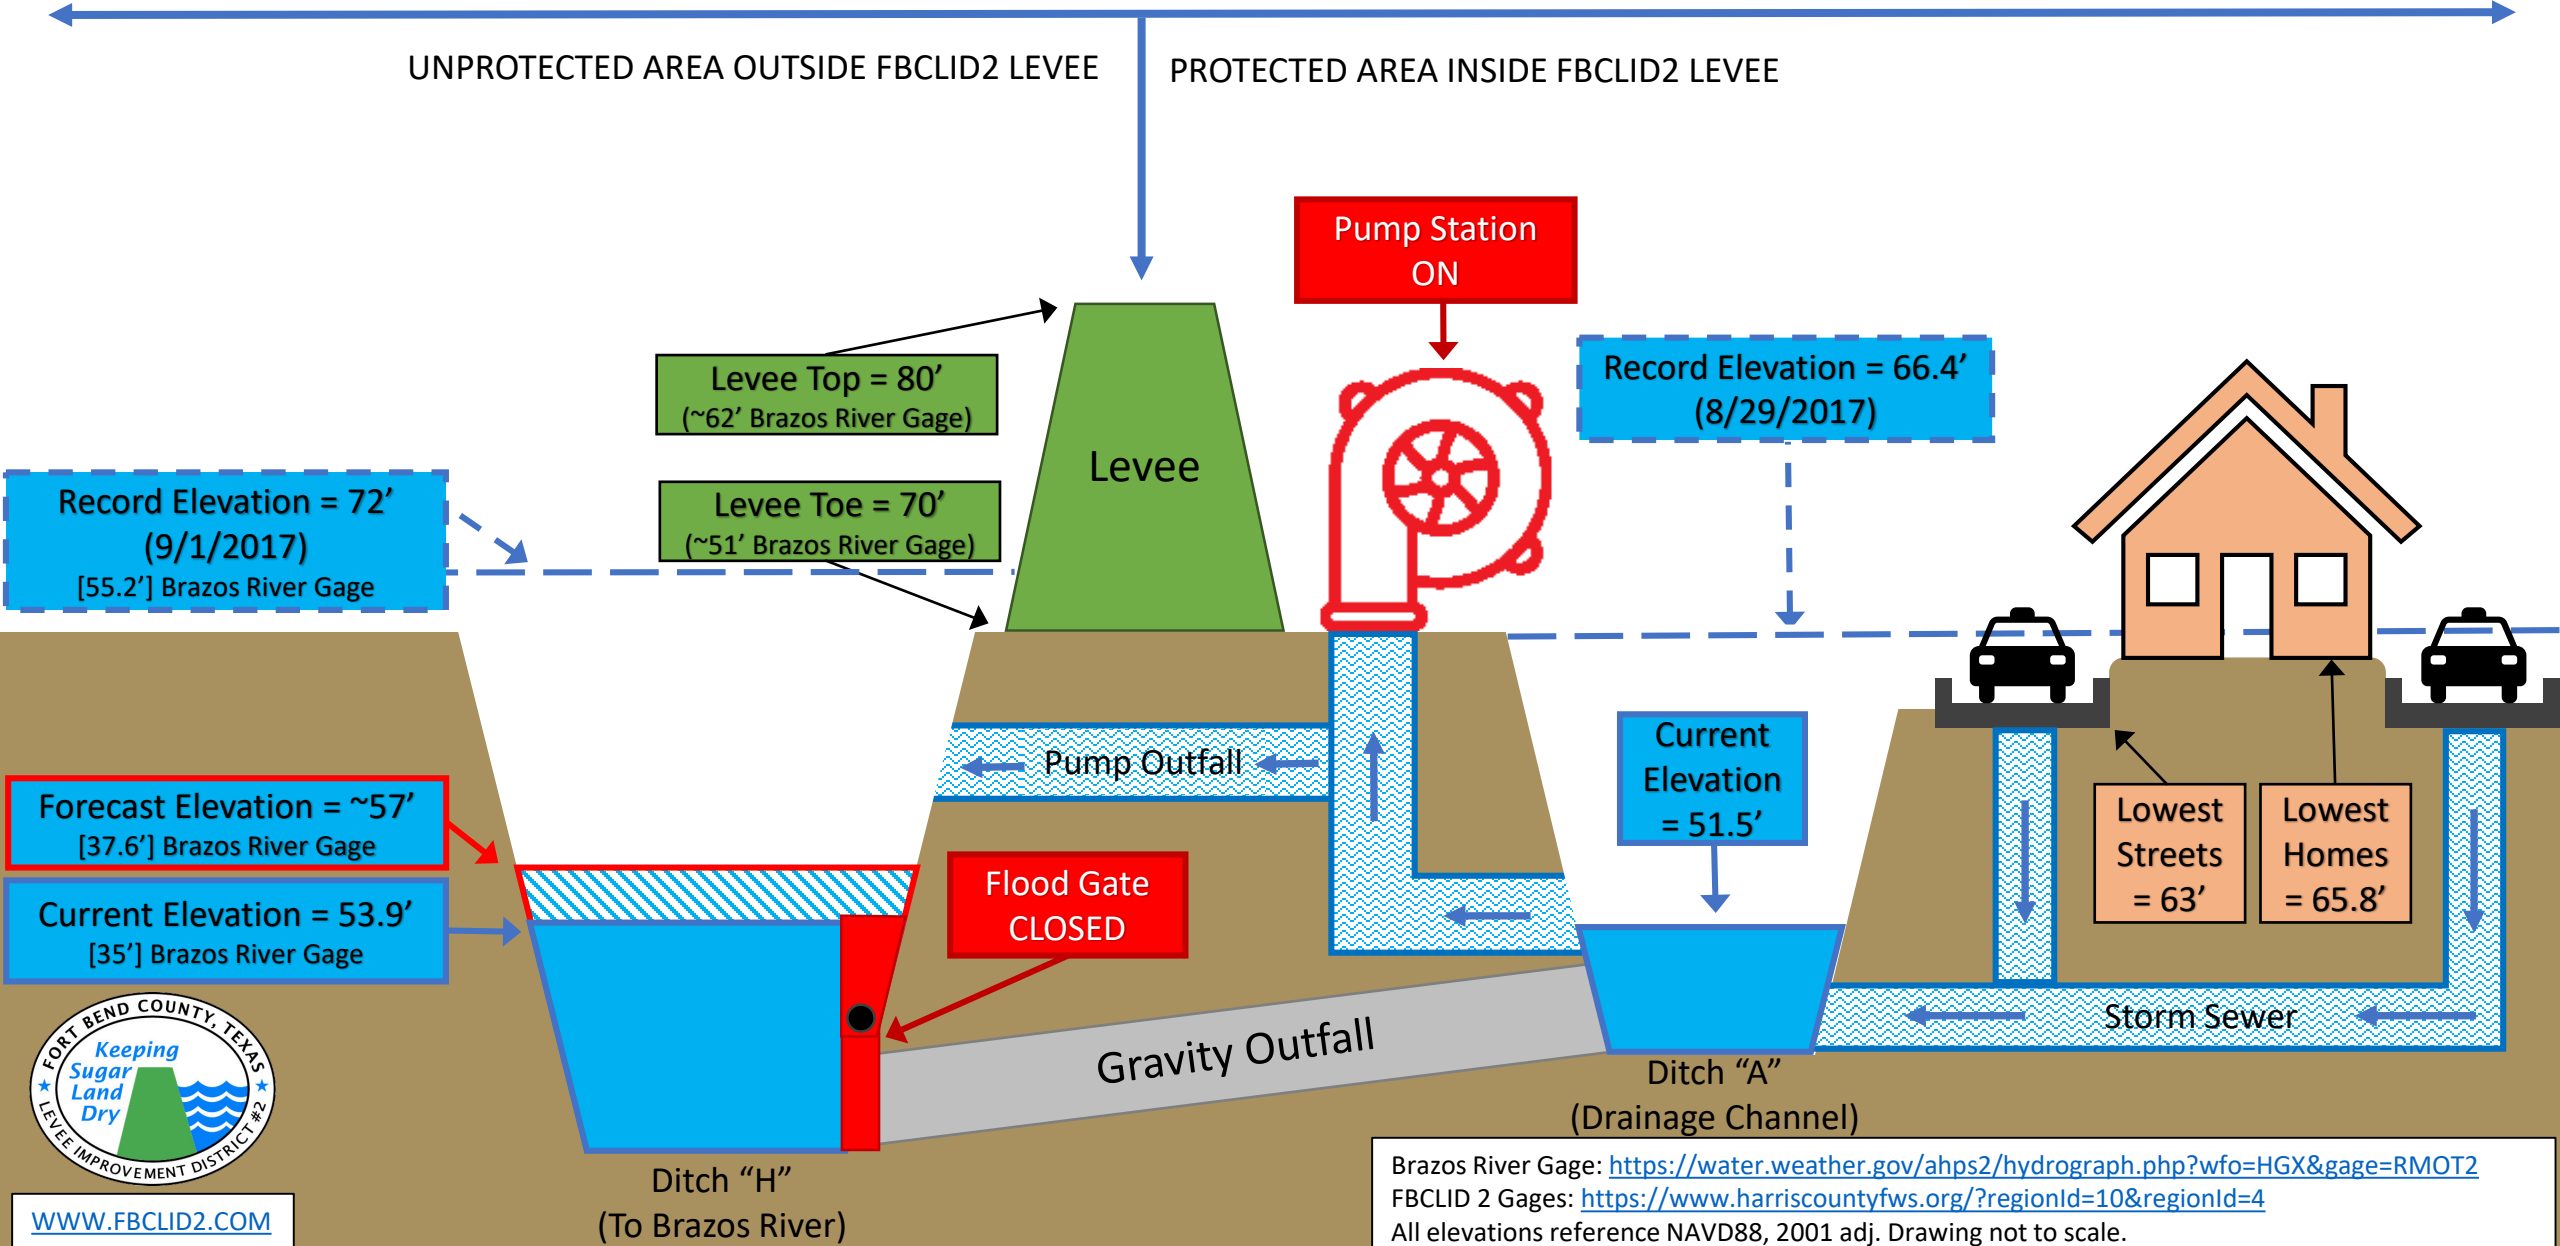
UNPROTECTED AREA OUTSIDE FBCLID2 LEVEE

PROTECTED AREA INSIDE FBCLID2 LEVEE

Pump Station ON

Levee Top = 80’ (~62’ Brazos River Gage)

Levee

Record Elevation = 66.4’ (8/29/2017)

Record Elevation = 72’ (9/1/2017) [55.2’] Brazos River Gage

Levee Toe = 70’ (~51’ Brazos River Gage)

Pump Outfall

Current Elevation = 51.5’

Lowest Streets = 63’

Lowest Homes = 65.8’

Forecast Elevation = ~57’ [37.6’] Brazos River Gage

Current Elevation = 53.9’ [35’] Brazos River Gage

Flood Gate CLOSED

Storm Sewer

Gravity Outfall

Ditch “A” (Drainage Channel)

FORT BEND COUNTY, TEXAS Keeping Sugar Land Dry LEVEE IMPROVEMENT DISTRICT #2

Ditch “H” (To Brazos River)

WWW.FBCLID2.COM

Brazos River Gage: https://water.weather.gov/ahps2/hydrograph.php?wfo=HGX&gage=RMOT2
FBCLID 2 Gages: https://www.harriscountyfws.org/?regionId=10&regionId=4
All elevations reference NAVD88, 2001 adj. Drawing not to scale.